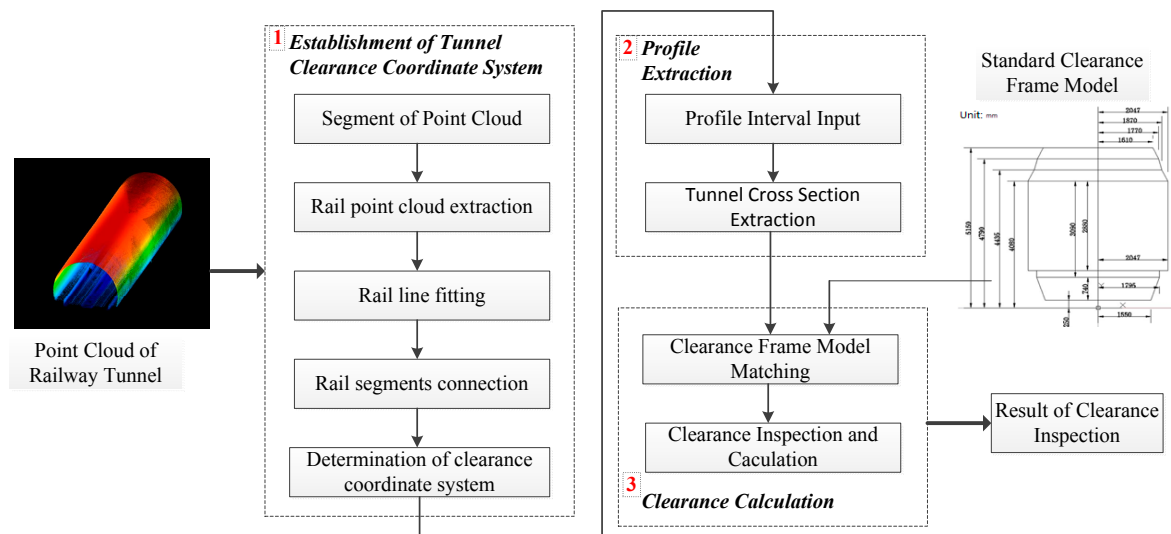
Point Cloud of Railway Tunnel

1 Establishment of Tunnel Clearance Coordinate System

Segment of Point Cloud

Rail point cloud extraction

Rail line fitting

Rail segments connection

Determination of clearance coordinate system

2 Profile Extraction

Profile Interval Input

Tunnel Cross Section Extraction

Standard Clearance Frame Model

Unit: mm

2047
1870
1770
1610
5150
4790
4435
4080
3080
2880
2047
740
1295
250
1550

Clearance Frame Model Matching

Clearance Inspection and Caculation

3 Clearance Calculation

Result of Clearance Inspection